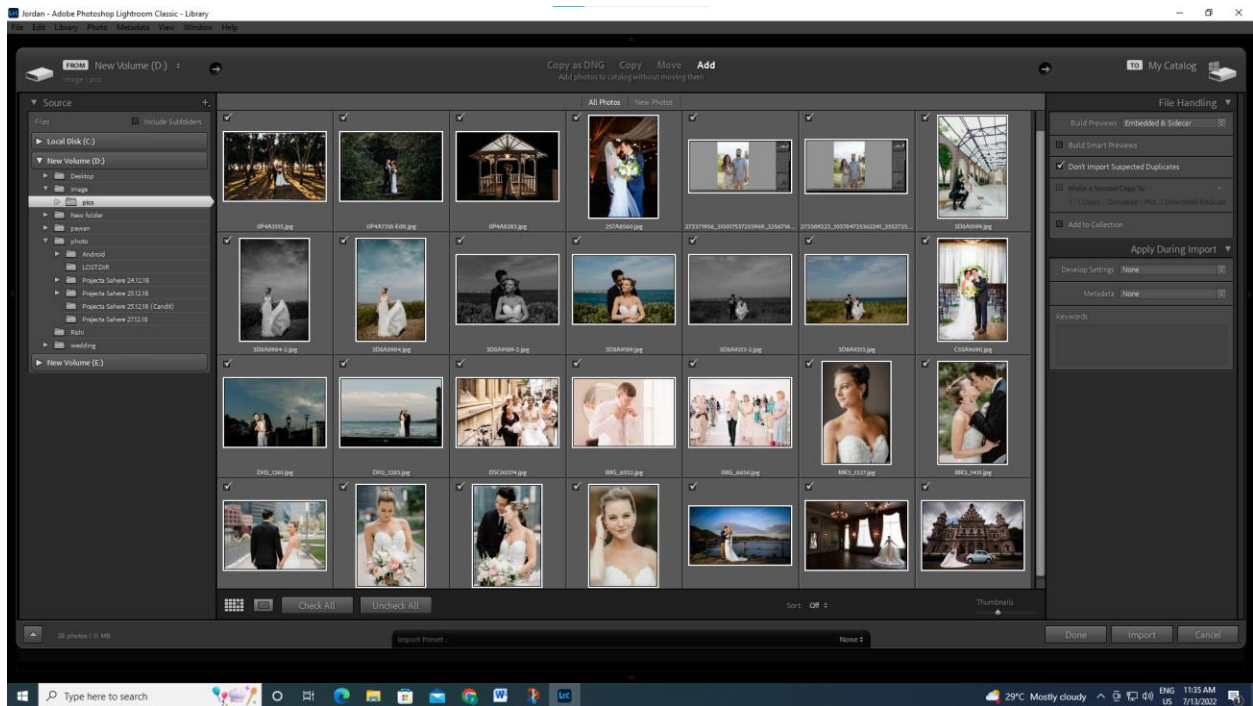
Jordan - Adobe Photoshop Lightroom Classic - Library
File Edit Library Photo Metadata View Window Help

FROM New Volume (D:)
Image \ pics

Copy as DNG Copy Move Add
Add photos to catalog without moving them

TO My Catalog

Source
Files Include Subfolders
Local Disk (C:)
New Volume (D:)
Desktop
image
pics
New folder
pawan
photo
Android
LOST.DIR
Projecta Sahere 24.12.18
Projecta Sahere 25.12.18
Projecta Sahere 25.12.18 (Candit)
Projecta Sahere 27.12.18
Rishi
wedding
New Volume (E:)

All Photos New Photos

0P4A3515.jpg
0P4A7318-Edit.jpg
0P4A8283.jpg
2S7A8540.jpg
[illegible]
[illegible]
3D6A8899.jpg
3D6A8984-2.jpg
3D6A8984.jpg
3D6A9189-2.jpg
3D6A9189.jpg
3D6A9233-2.jpg
3D6A9233.jpg
C55A9690.jpg
DH2_1361.jpg
DH2_1385.jpg
DSC02374.jpg
IMG_6552.jpg
IMG_6656.jpg
MK3_1327.jpg
MK3_1431.jpg

Check All Uncheck All
Sort: Off
Thumbnails

File Handling
Build Previews Embedded & Sidecar
Build Smart Previews
Don't Import Suspected Duplicates
Make a Second Copy To:
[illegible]
Add to Collection

Apply During Import
Develop Settings None
Metadata None
Keywords

28 photos / 11 MB
Import Preset: None

Done Import Cancel

Type here to search
29°C Mostly cloudy ENG US 11:35 AM 7/13/2022